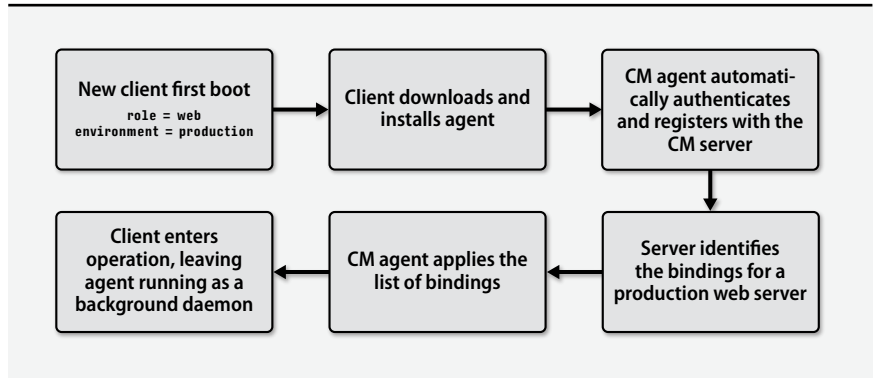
New client first boot
role = web
environment = production

Client downloads and installs agent

CM agent automatically authenticates and registers with the CM server

Server identifies the bindings for a production web server

CM agent applies the list of bindings

Client enters operation, leaving agent running as a background daemon